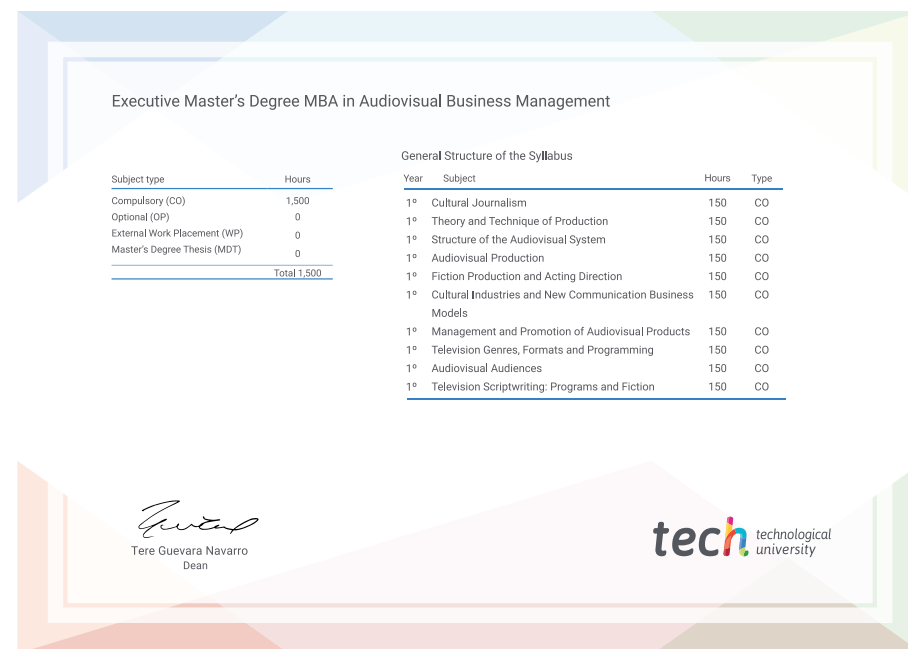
Executive Master's Degree MBA in Audiovisual Business Management

| Subject type | Hours |
|---|---|
| Compulsory (CO) | 1,500 |
| Optional (OP) | 0 |
| External Work Placement (WP) | 0 |
| Master's Degree Thesis (MDT) | 0 |
| | Total 1,500 |

General Structure of the Syllabus

| Year | Subject | Hours | Type |
|---|---|---|---|
| 1º | Cultural Journalism | 150 | CO |
| 1º | Theory and Technique of Production | 150 | CO |
| 1º | Structure of the Audiovisual System | 150 | CO |
| 1º | Audiovisual Production | 150 | CO |
| 1º | Fiction Production and Acting Direction | 150 | CO |
| 1º | Cultural Industries and New Communication Business Models | 150 | CO |
| 1º | Management and Promotion of Audiovisual Products | 150 | CO |
| 1º | Television Genres, Formats and Programming | 150 | CO |
| 1º | Audiovisual Audiences | 150 | CO |
| 1º | Television Scriptwriting: Programs and Fiction | 150 | CO |

Tere Guevara Navarro
Dean

tech technological university